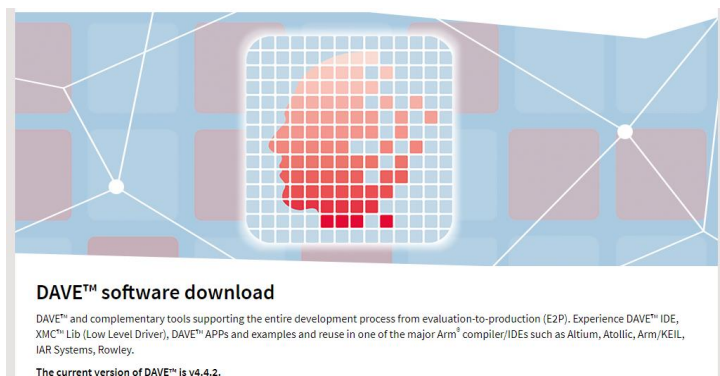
DAVE™ software download

DAVE™ and complementary tools supporting the entire development process from evaluation-to-production (E2P). Experience DAVE™ IDE, XMC™ Lib (Low Level Driver), DAVE™ APPs and examples and reuse in one of the major Arm® compiler/IDEs such as Altium, Atollic, Arm/KEIL, IAR Systems, Rowley.

The current version of DAVE™ is v4.4.2.